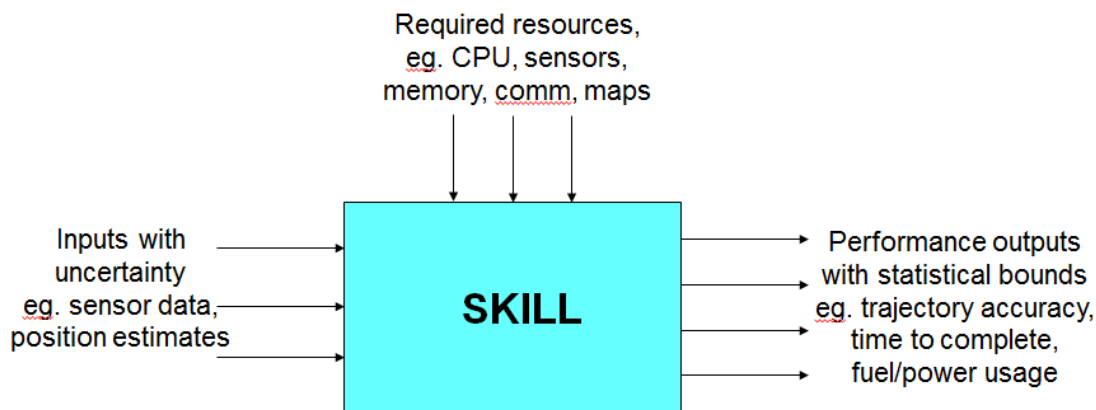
Required resources, eg. CPU, sensors, memory, comm, maps

Inputs with uncertainty eg. sensor data, position estimates

SKILL

Performance outputs with statistical bounds eg. trajectory accuracy, time to complete, fuel/power usage